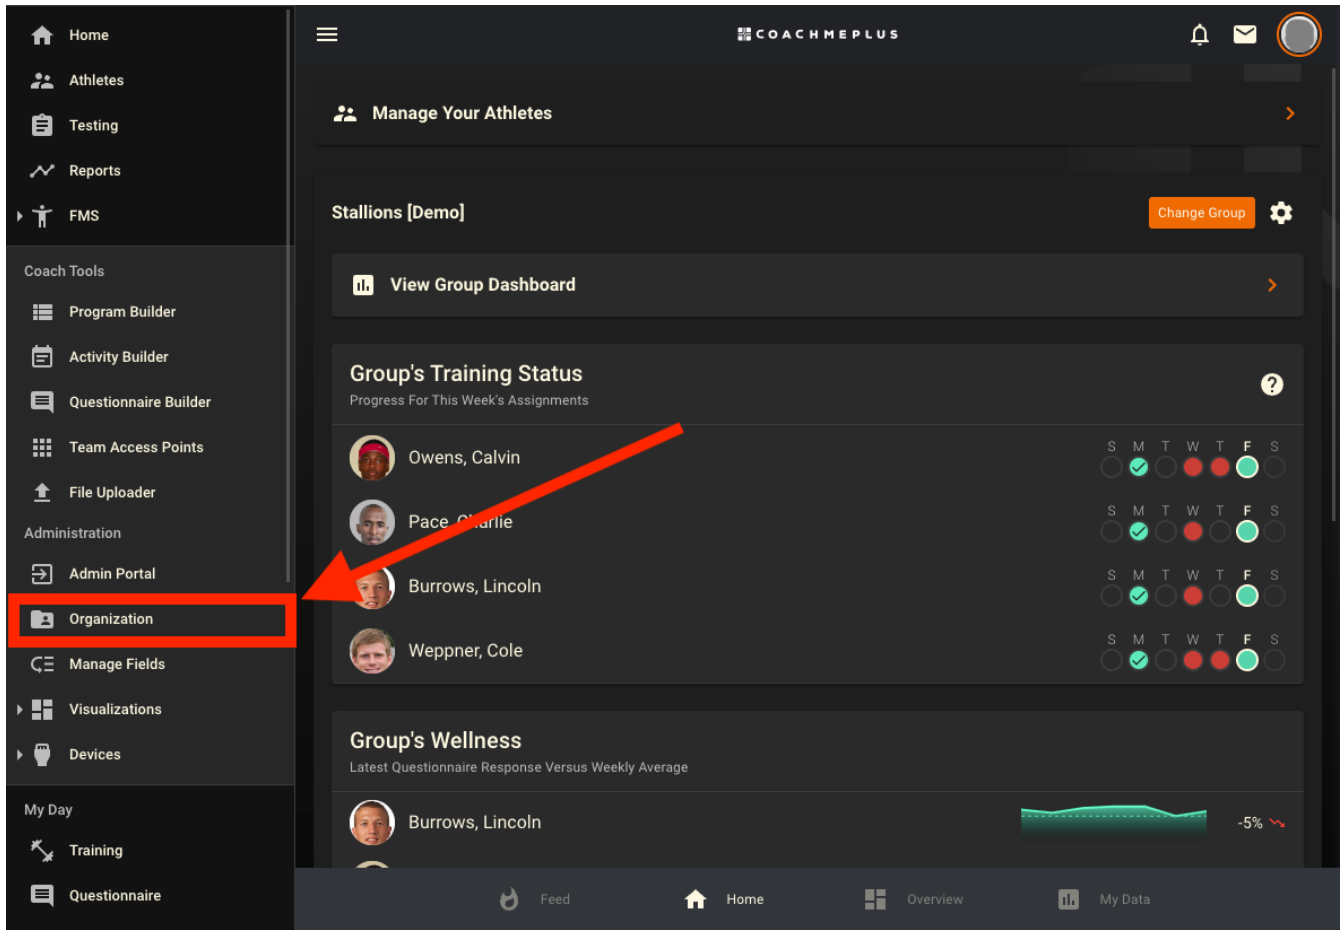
Home
Athletes
Testing
Reports
FMS
Coach Tools
Program Builder
Activity Builder
Questionnaire Builder
Team Access Points
File Uploader
Administration
Admin Portal
Organization
Manage Fields
Visualizations
Devices
My Day
Training
Questionnaire

COACHMEPLUS

Manage Your Athletes

Stallions [Demo]
Change Group

View Group Dashboard

Group's Training Status
Progress For This Week's Assignments

Owens, Calvin
S M T W T F S
Pace, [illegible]arlie
S M T W T F S
Burrows, Lincoln
S M T W T F S
Weppner, Cole
S M T W T F S

Group's Wellness
Latest Questionnaire Response Versus Weekly Average

Burrows, Lincoln
-5%

Feed
Home
Overview
My Data